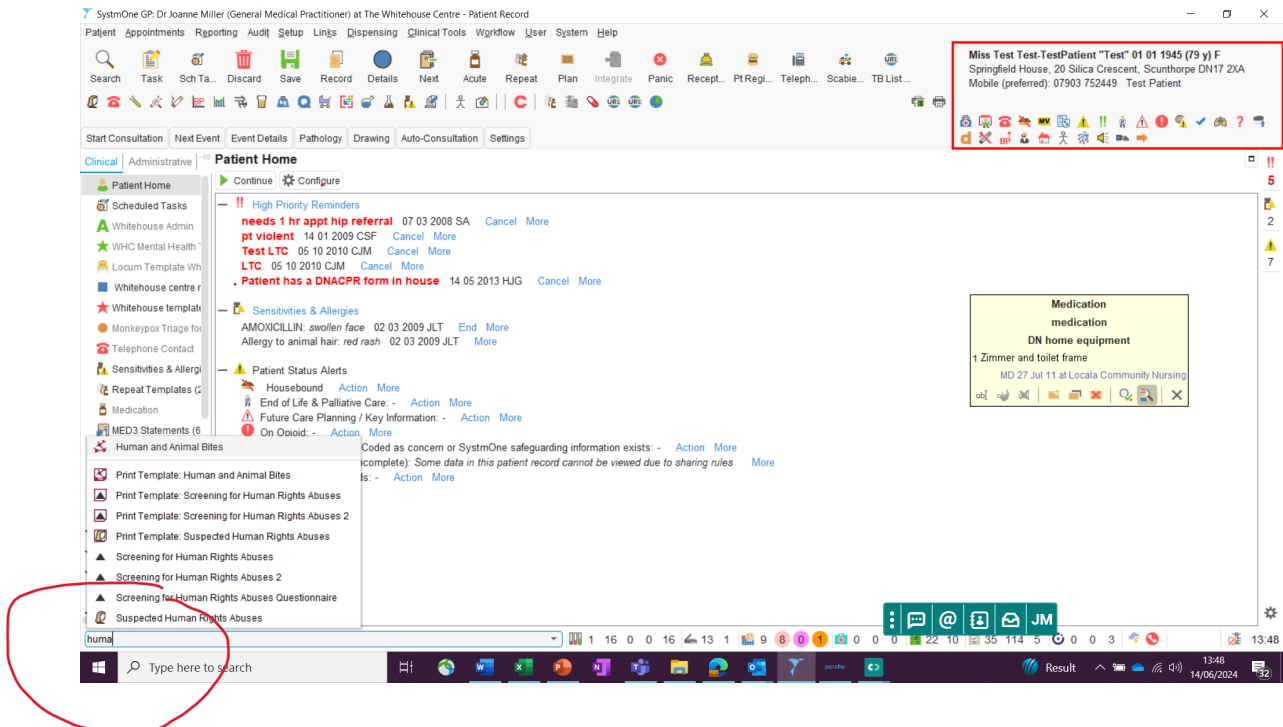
SystmOne GP: Dr Joanne Miller (General Medical Practitioner) at The Whitehouse Centre - Patient Record

Patient Appointments Reporting Audit Setup Links Dispensing Clinical Tools Workflow User System Help

Search Task Sch Ta... Discard Save Record Details Next Acute Repeat Plan Integrate Panic Recept... Pt Regi... Teleph... Scabie... TB List...

Miss Test Test-TestPatient "Test" 01 01 1945 (79 y) F
Springfield House, 20 Silica Crescent, Scunthorpe DN17 2XA
Mobile (preferred): 07903 752449 Test Patient

Start Consultation Next Event Event Details Pathology Drawing Auto-Consultation Settings

Clinical Administrative

Patient Home
Scheduled Tasks
Whitehouse Admin
WHC Mental Health
Locum Template Wh
Whitehouse centre
Whitehouse template
Monkeypox Triage for
Telephone Contact
Sensitivities & Allergi
Repeat Templates (2
Medication
MED3 Statements (6

Patient Home
Continue Configure

High Priority Reminders
needs 1 hr appt hip referral 07 03 2008 SA Cancel More
pt violent 14 01 2009 CSF Cancel More
Test LTC 05 10 2010 CJM Cancel More
LTC 05 10 2010 CJM Cancel More
Patient has a DNACPR form in house 14 05 2013 HJG Cancel More

Sensitivities & Allergies
AMOXICILLIN: swollen face 02 03 2009 JLT End More
Allergy to animal hair: red rash 02 03 2009 JLT More

Patient Status Alerts
Housebound Action More
End of Life & Palliative Care: - Action More
Future Care Planning / Key Information: - Action More
On Opioid: - Action More
Coded as concern or SystmOne safeguarding information exists: - Action More
ncomplete): Some data in this patient record cannot be viewed due to sharing rules More
ds: - Action More

Medication
medication
DN home equipment
1 Zimmer and toilet frame
MD 27 Jul 11 at Locala Community Nursing

Human and Animal Bites
Print Template: Human and Animal Bites
Print Template: Screening for Human Rights Abuses
Print Template: Screening for Human Rights Abuses 2
Print Template: Suspected Human Rights Abuses
Screening for Human Rights Abuses
Screening for Human Rights Abuses 2
Screening for Human Rights Abuses Questionnaire
Suspected Human Rights Abuses

huma

5 2 7

1 16 0 0 16 13 1 9 8 0 1 0 0 0 22 10 35 114 5 0 0 3 13:48

JM

Type here to search

Result 13:48 14/06/2024 32